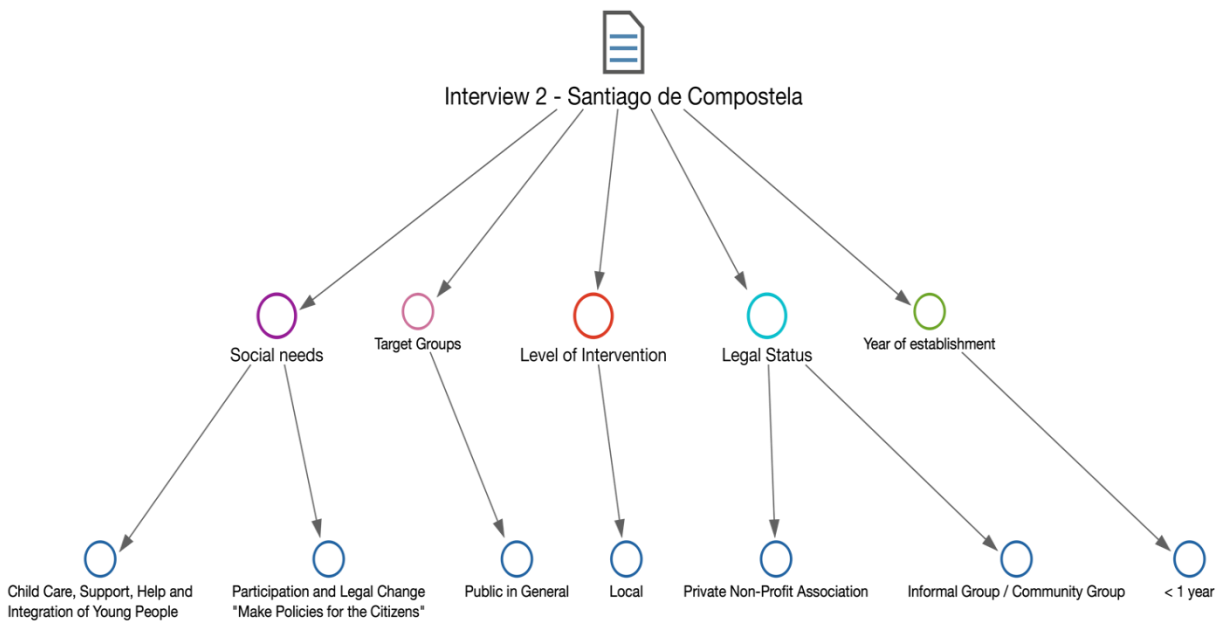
Interview 2 - Santiago de Compostela

Social needs

Target Groups

Level of Intervention

Legal Status

Year of establishment

Child Care, Support, Help and Integration of Young People

Participation and Legal Change "Make Policies for the Citizens"

Public in General

Local

Private Non-Profit Association

Informal Group / Community Group

< 1 year